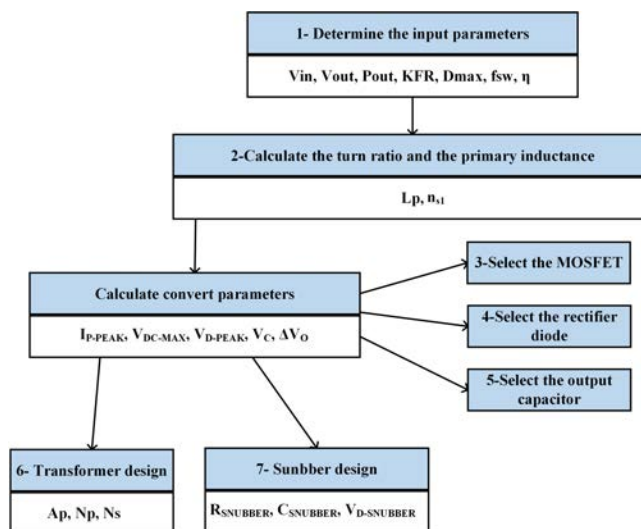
1- Determine the input parameters

Vin, Vout, Pout, KFR, Dmax, fsw, η

2-Calculate the turn ratio and the primary inductance

Lp, $n_{s1}$

Calculate convert parameters

$I_{P\text{-}PEAK}$, $V_{DC\text{-}MAX}$, $V_{D\text{-}PEAK}$, $V_C$, $\Delta V_O$

3-Select the MOSFET

4-Select the rectifier diode

5-Select the output capacitor

6- Transformer design

Ap, Np, Ns

7- Sunbber design

$R_{SNUBBER}$, $C_{SNUBBER}$, $V_{D\text{-}SNUBBER}$